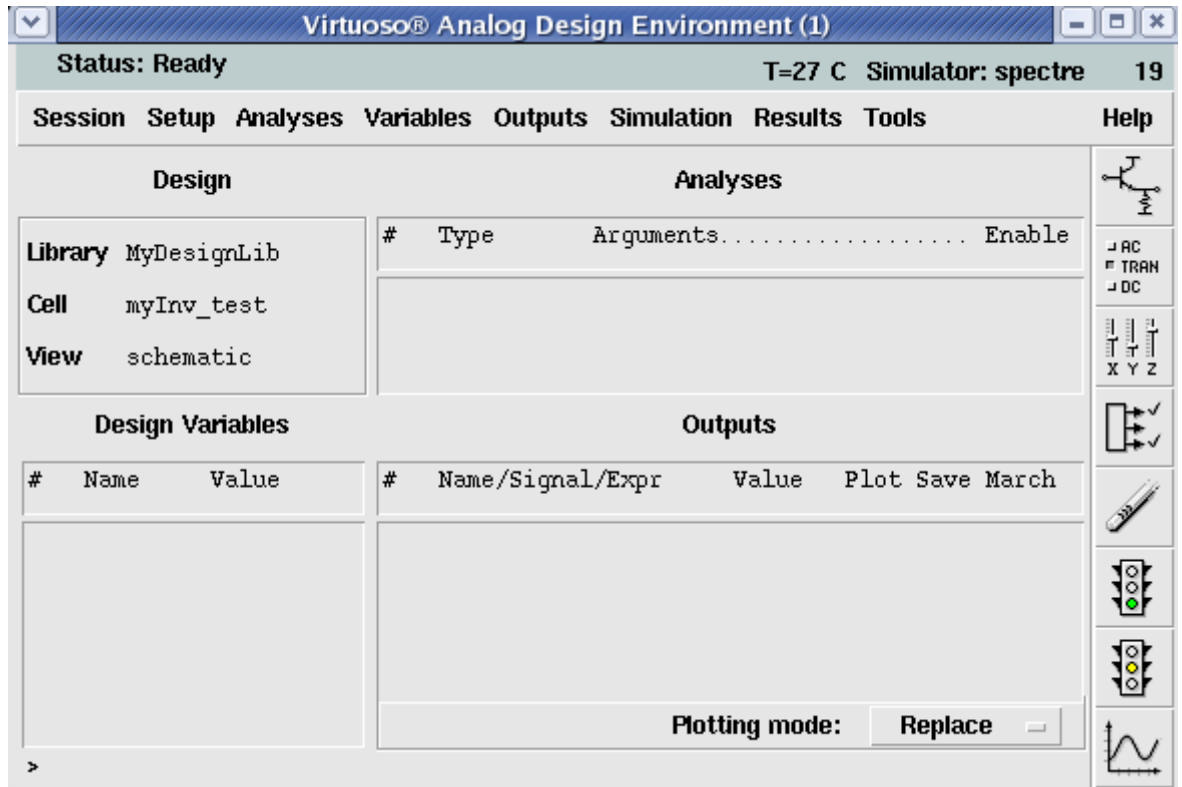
Virtuoso® Analog Design Environment (1)

Status: Ready T=27 C Simulator: spectre 19

Session Setup Analyses Variables Outputs Simulation Results Tools Help

Design

Library MyDesignLib
Cell myInv_test
View schematic

Analyses

| # | Type | Arguments.................. | Enable |
|---|---|---|---|

AC
TRAN
DC

X Y Z

Design Variables

| # | Name | Value |
|---|---|---|

Outputs

| # | Name/Signal/Expr | Value | Plot | Save | March |
|---|---|---|---|---|---|

Plotting mode: Replace

>